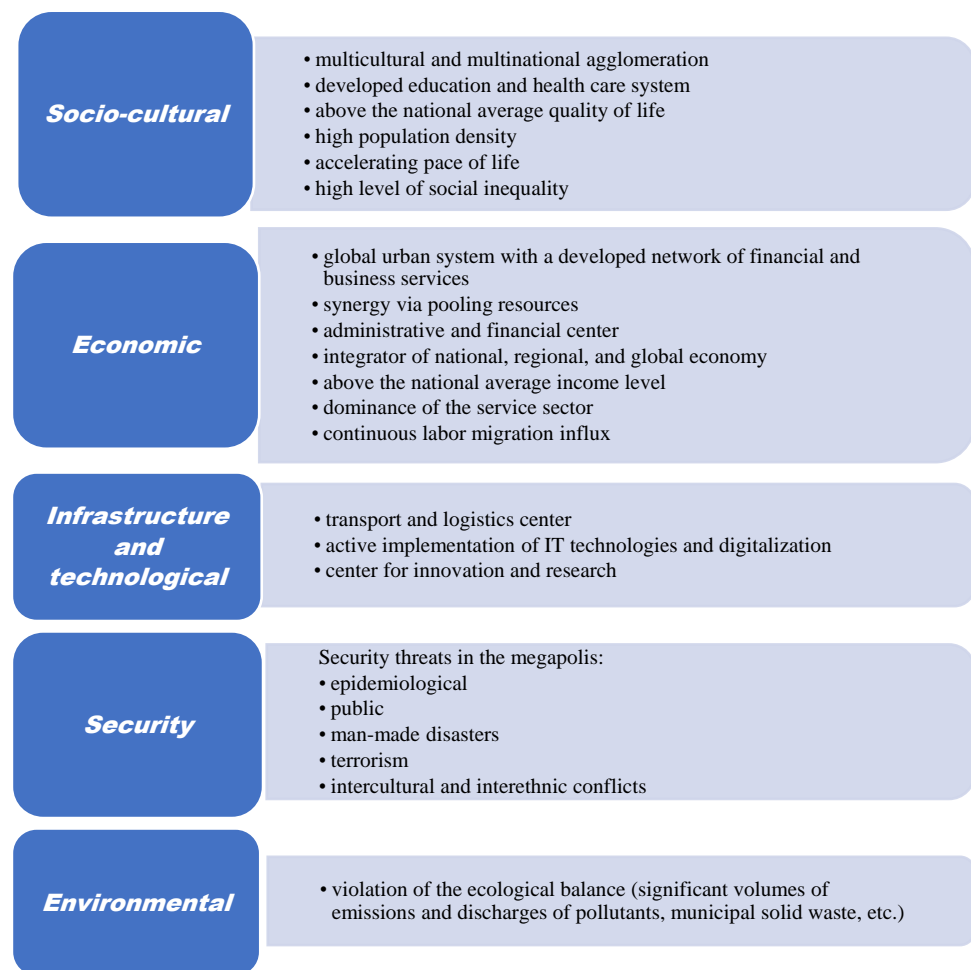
Socio-cultural

• multicultural and multinational agglomeration
• developed education and health care system
• above the national average quality of life
• high population density
• accelerating pace of life
• high level of social inequality

Economic

• global urban system with a developed network of financial and business services
• synergy via pooling resources
• administrative and financial center
• integrator of national, regional, and global economy
• above the national average income level
• dominance of the service sector
• continuous labor migration influx

Infrastructure and technological

• transport and logistics center
• active implementation of IT technologies and digitalization
• center for innovation and research

Security

Security threats in the megapolis:
• epidemiological
• public
• man-made disasters
• terrorism
• intercultural and interethnic conflicts

Environmental

• violation of the ecological balance (significant volumes of emissions and discharges of pollutants, municipal solid waste, etc.)